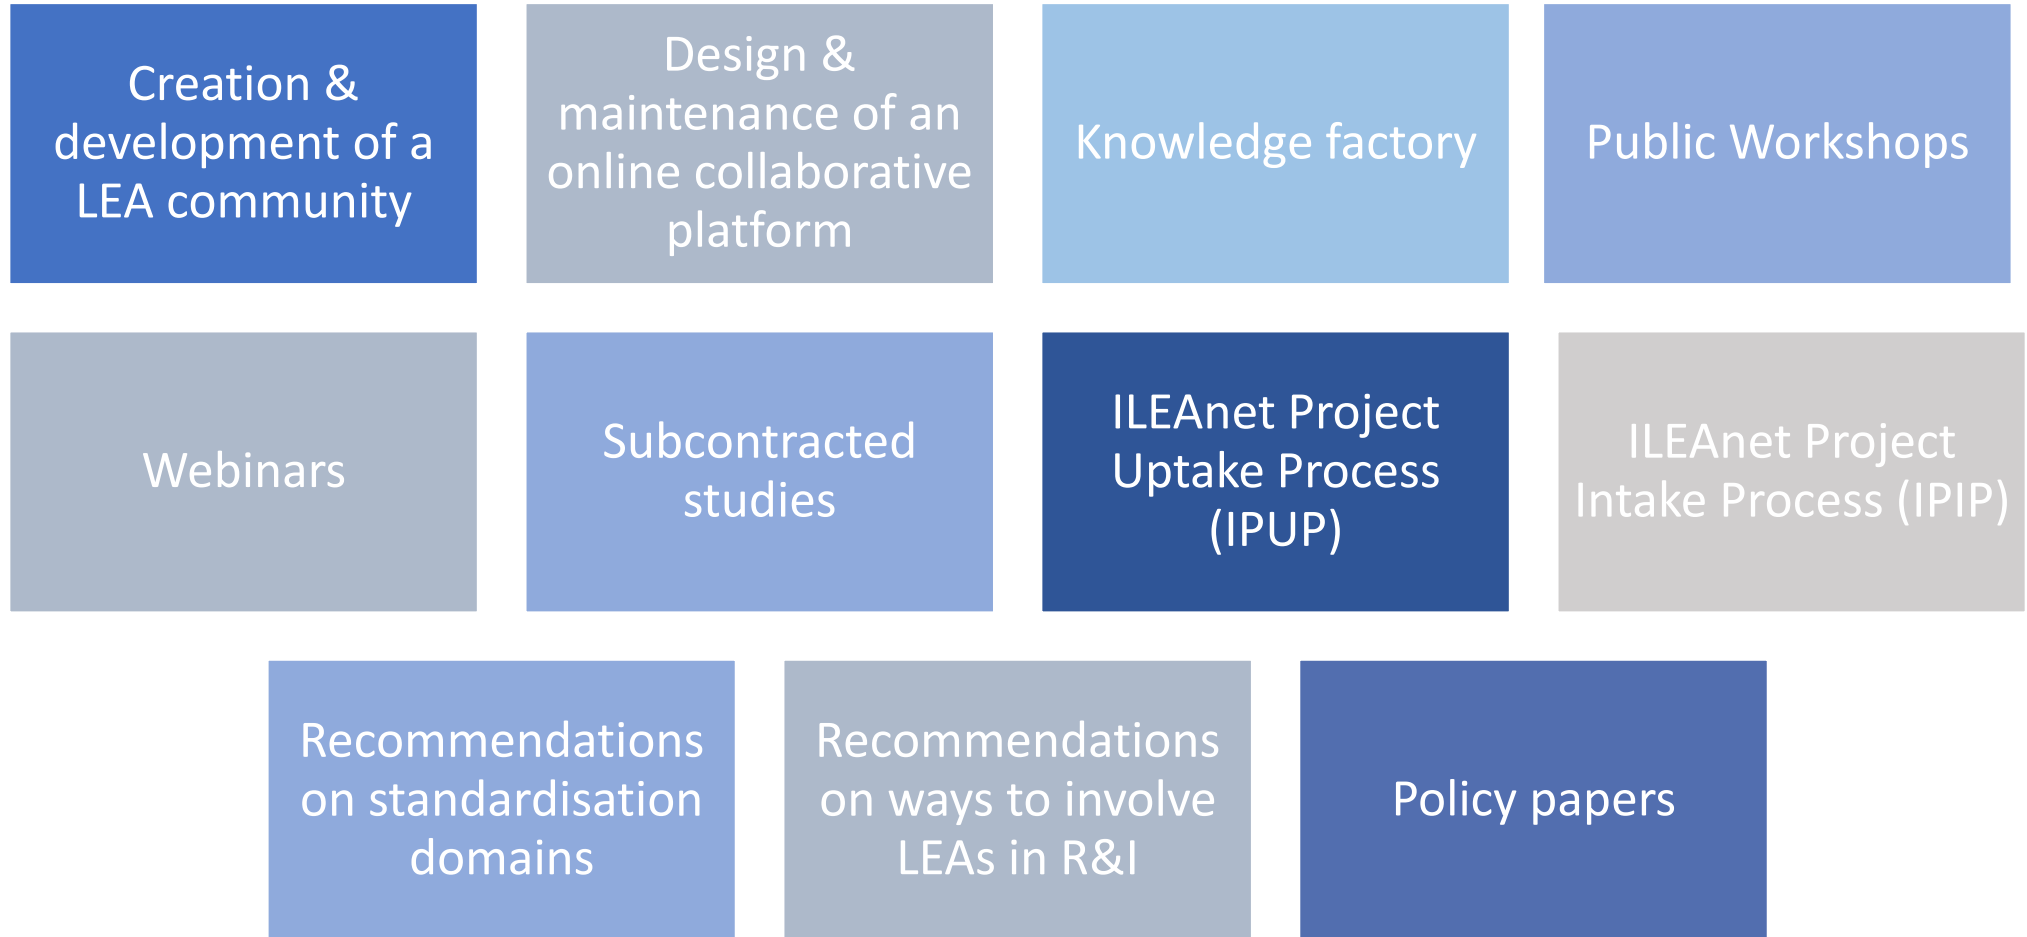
Creation & development of a LEA community

Design & maintenance of an online collaborative platform

Knowledge factory

Public Workshops

Webinars

Subcontracted studies

ILEAnet Project Uptake Process (IPUP)

ILEAnet Project Intake Process (IPIP)

Recommendations on standardisation domains

Recommendations on ways to involve LEAs in R&I

Policy papers